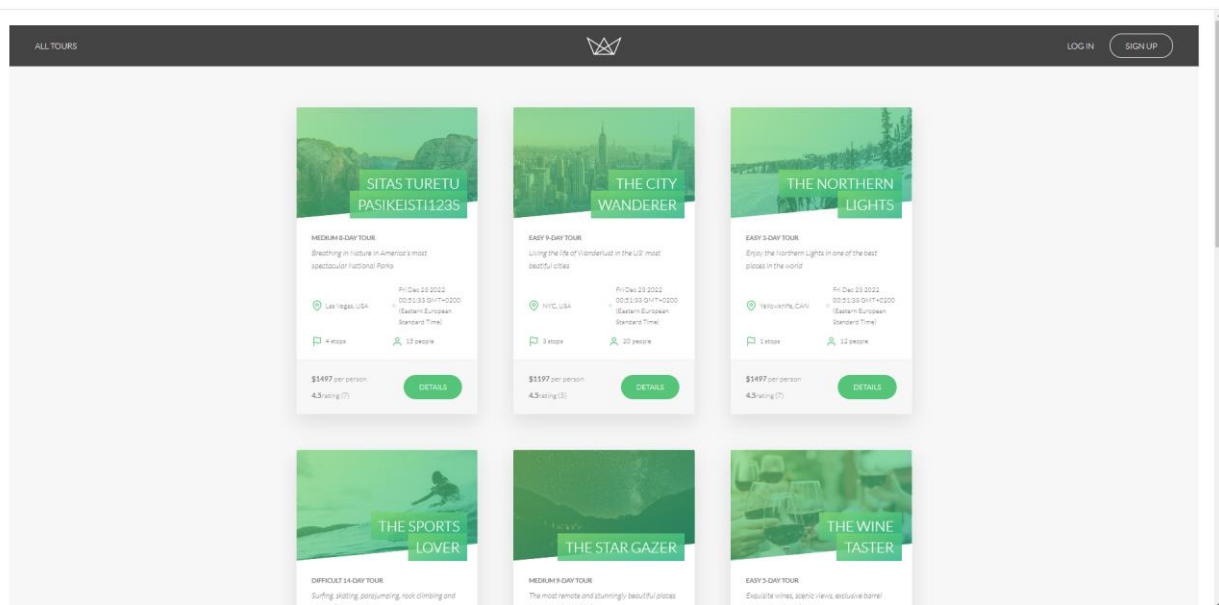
ALL TOURS

LOG IN

SIGN UP

SITAS TURETU PASIKEISTI1235

MEDIUM 8-DAY TOUR

Breathing in Nature in America's most spectacular National Parks

Las Vegas, USA

Fri Dec 23 2022 00:51:33 GMT+0200 (Eastern European Standard Time)

4 stops

15 people

$1497 per person

4.5 rating (7)

DETAILS

THE CITY WANDERER

EASY 9-DAY TOUR

Living the life of Wanderlust in the US' most beatiful cities

NYC, USA

Fri Dec 23 2022 00:51:33 GMT+0200 (Eastern European Standard Time)

3 stops

20 people

$1197 per person

4.5 rating (3)

DETAILS

THE NORTHERN LIGHTS

EASY 3-DAY TOUR

Enjoy the Northern Lights in one of the best places in the world

Yellowknife, CAN

Fri Dec 23 2022 00:51:33 GMT+0200 (Eastern European Standard Time)

1 stops

12 people

$1497 per person

4.5 rating (7)

DETAILS

THE SPORTS LOVER

DIFFICULT 14-DAY TOUR

Surfing, skating, parajumping, rock climbing and

THE STAR GAZER

MEDIUM 9-DAY TOUR

The most remote and stunningly beautiful places

THE WINE TASTER

EASY 5-DAY TOUR

Exquisite wines, scenic views, exclusive barrel